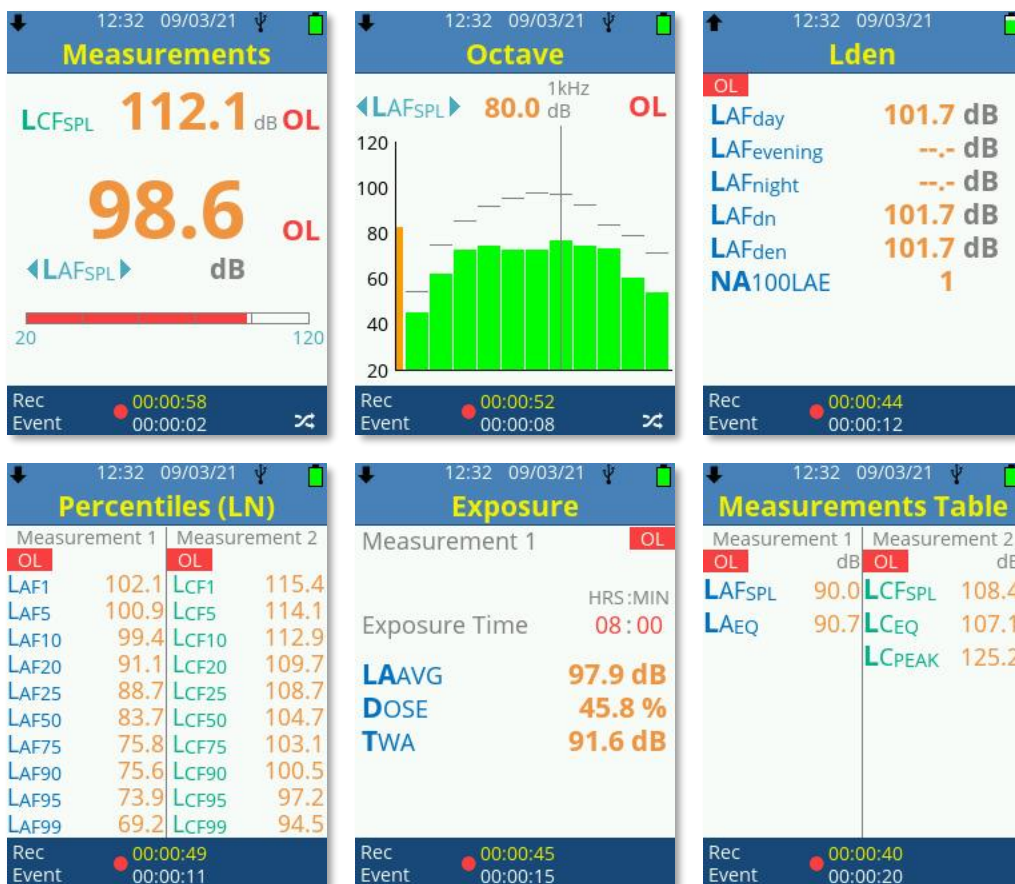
12:32 09/03/21

Measurements

LCFSPL 112.1 dB OL

98.6 OL

LAFSPL dB

20 120

Rec 00:00:58
Event 00:00:02

12:32 09/03/21

Octave

LAFSPL 80.0 1kHz dB OL

120
100
80
60
40
20

Rec 00:00:52
Event 00:00:08

12:32 09/03/21

Lden

OL

LAFday 101.7 dB
LAFevening --.- dB
LAFnight --.- dB
LAFdn 101.7 dB
LAFden 101.7 dB
NA100LAE 1

Rec 00:00:44
Event 00:00:12

12:32 09/03/21

Percentiles (LN)

| Measurement 1 | | Measurement 2 | |
|---|---|---|---|
| OL | | OL | |
| LAF1 | 102.1 | LCF1 | 115.4 |
| LAF5 | 100.9 | LCF5 | 114.1 |
| LAF10 | 99.4 | LCF10 | 112.9 |
| LAF20 | 91.1 | LCF20 | 109.7 |
| LAF25 | 88.7 | LCF25 | 108.7 |
| LAF50 | 83.7 | LCF50 | 104.7 |
| LAF75 | 75.8 | LCF75 | 103.1 |
| LAF90 | 75.6 | LCF90 | 100.5 |
| LAF95 | 73.9 | LCF95 | 97.2 |
| LAF99 | 69.2 | LCF99 | 94.5 |

Rec 00:00:49
Event 00:00:11

12:32 09/03/21

Exposure

Measurement 1 OL

HRS:MIN
Exposure Time 08:00

LAAVG 97.9 dB
DOSE 45.8 %
TWA 91.6 dB

Rec 00:00:45
Event 00:00:15

12:32 09/03/21

Measurements Table

| Measurement 1 | dB | Measurement 2 | dB |
|---|---|---|---|
| OL | | OL | |
| LAFSPL | 90.0 | LCFSPL | 108.4 |
| LAEQ | 90.7 | LCEQ | 107.1 |
| | | LCPEAK | 125.2 |

Rec 00:00:40
Event 00:00:20